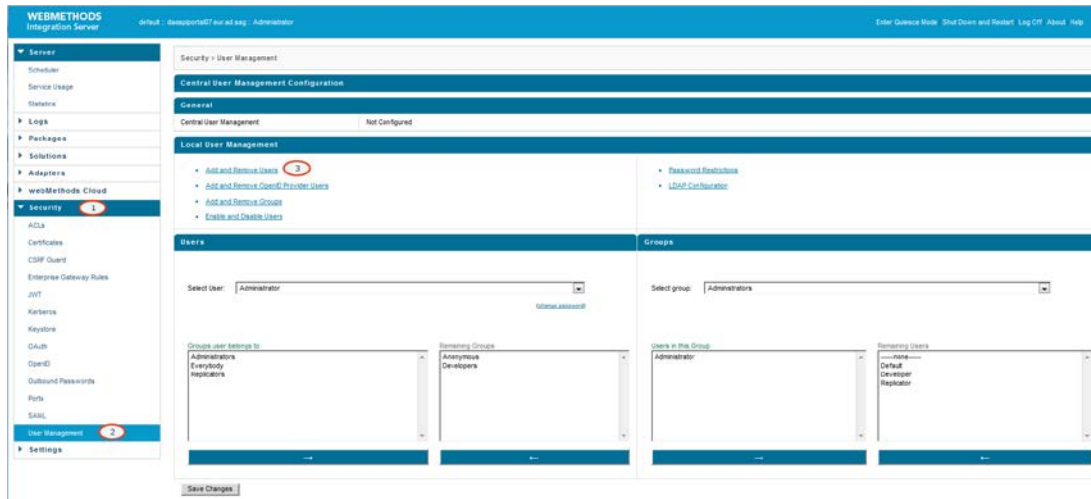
WEBMETHODS
Integration Server

default : daeaplportal07.eur.ad.sag : Administrator

Enter Quiesce Mode Shut Down and Restart Log Off About Help

Server
Scheduler
Service Usage
Statistics
Logs
Packages
Solutions
Adapters
webMethods Cloud
Security 1
ACLs
Certificates
CSRF Guard
Enterprise Gateway Rules
JWT
Kerberos
Keystore
OAuth
OpenID
Outbound Passwords
Ports
SAML
User Management 2
Settings

Security > User Management

Central User Management Configuration

General

| Central User Management | Not Configured |
|---|---|

Local User Management

- Add and Remove Users 3
- Add and Remove OpenID Provider Users
- Add and Remove Groups
- Enable and Disable Users

- Password Restrictions
- LDAP Configuration

Users

Select User: Administrator

(change password)

Groups user belongs to
Administrators
Everybody
Replicators

Remaining Groups
Anonymous
Developers

→ ←

Groups

Select group: Administrators

Users in this Group
Administrator

Remaining Users
---none---
Default
Developer
Replicator

→ ←

Save Changes